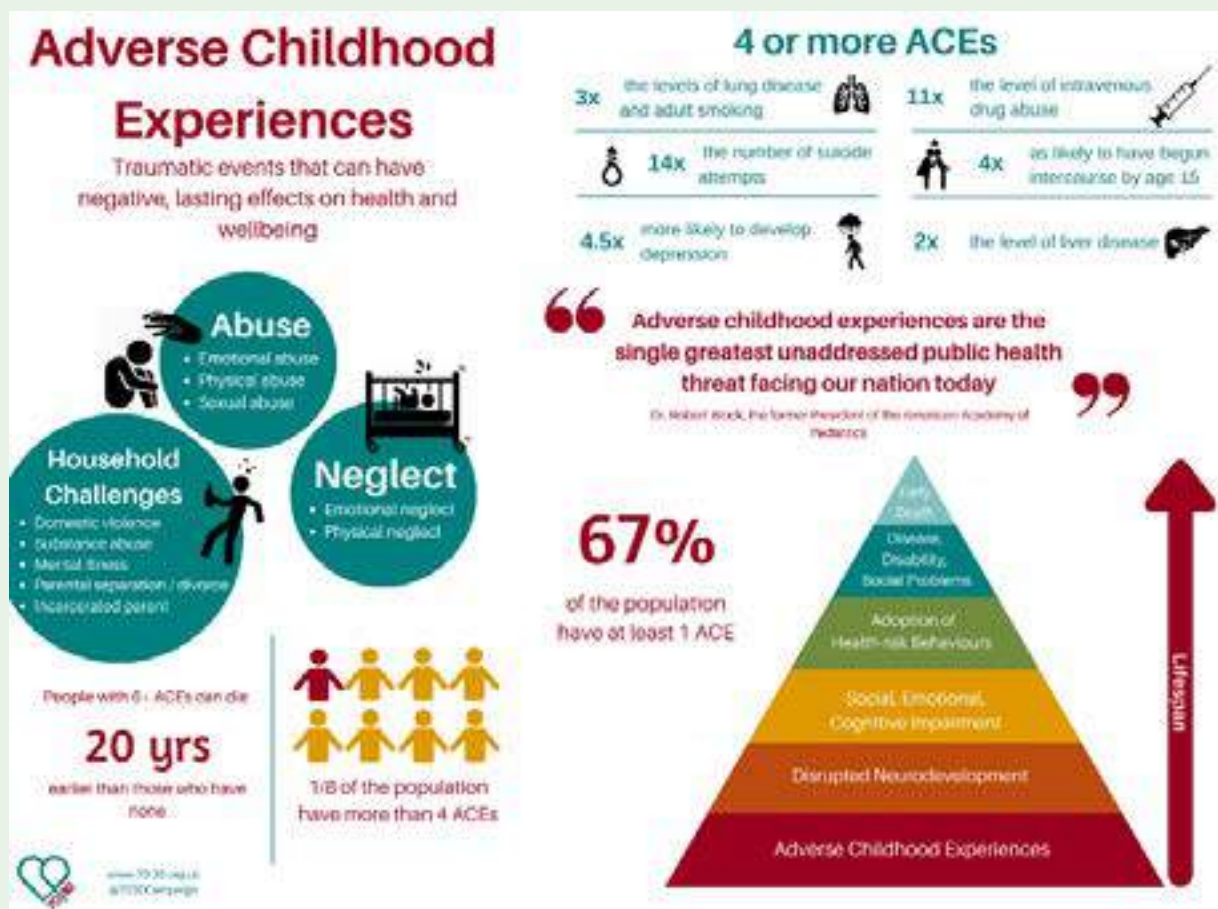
Adverse Childhood Experiences

Traumatic events that can have negative, lasting effects on health and wellbeing

Abuse
• Emotional abuse
• Physical abuse
• Sexual abuse

Household Challenges
• Domestic violence
• Substance abuse
• Mental illness
• Parental separation / divorce
• Incarcerated parent

Neglect
• Emotional neglect
• Physical neglect

People with 6+ ACEs can die

20 yrs

earlier than those who have none

1/8 of the population have more than 4 ACEs

www.70-30.org.uk
@7030Campaign

4 or more ACEs

3x the levels of lung disease and adult smoking

11x the level of intravenous drug abuse

14x the number of suicide attempts

4x as likely to have begun intercourse by age 15

4.5x more likely to develop depression

2x the level of liver disease

Adverse childhood experiences are the single greatest unaddressed public health threat facing our nation today

Dr. Robert Block, the former President of the American Academy of Pediatrics

67%

of the population have at least 1 ACE

Early Death

Disease, Disability, Social Problems

Adoption of Health-risk Behaviours

Social, Emotional, Cognitive Impairment

Disrupted Neurodevelopment

Adverse Childhood Experiences

Lifespan